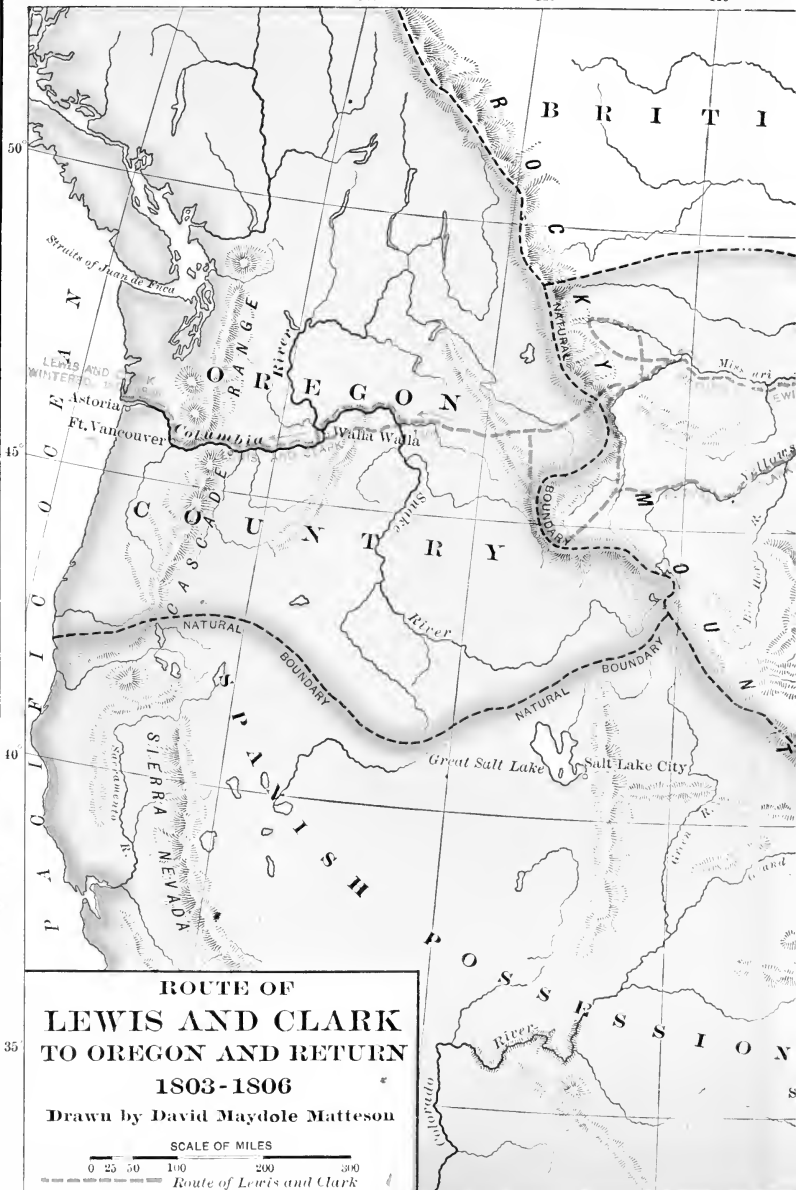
ROUTE OF
LEWIS AND CLARK
TO OREGON AND RETURN
1803-1806
Drawn by David Maydole Matteson

SCALE OF MILES
0 25 50 100 200 300
Route of Lewis and Clark

50°
45°
40°
35°

B R I T I
R O C K Y
M O U N T
Straits of Juan de Fuca
O R E G O N
C O U N T R Y
RANGE
CASCADE
River
LEWIS AND CLARK WINTERED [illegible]
Astoria
Ft. Vancouver
Columbia
Walla Walla
Snake
River
NATURAL
BOUNDARY
NATURAL
BOUNDARY
NATURAL BOUNDARY
NATURAL BOUNDARY
Missouri
Yellow
P A C I F I C O C E A N
SPANISH POSSESSIONS
SIERRA NEVADA
Sacramento R.
Great Salt Lake
Salt Lake City
Green R.
River
Colorado